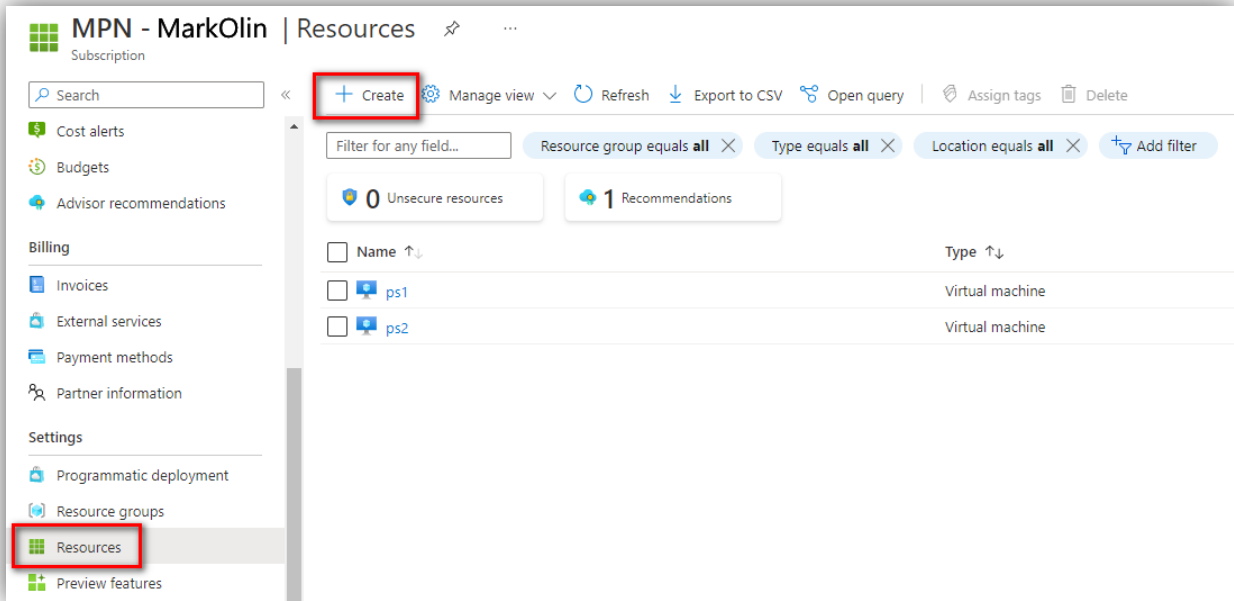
MPN - MarkOlin | Resources
Subscription

Search
Cost alerts
Budgets
Advisor recommendations

Billing
Invoices
External services
Payment methods
Partner information

Settings
Programmatic deployment
Resource groups
Resources
Preview features

+ Create
Manage view
Refresh
Export to CSV
Open query
Assign tags
Delete

Filter for any field...
Resource group equals **all**
Type equals **all**
Location equals **all**
Add filter

0 Unsecure resources
1 Recommendations

| Name | Type |
|---|---|
| ps1 | Virtual machine |
| ps2 | Virtual machine |